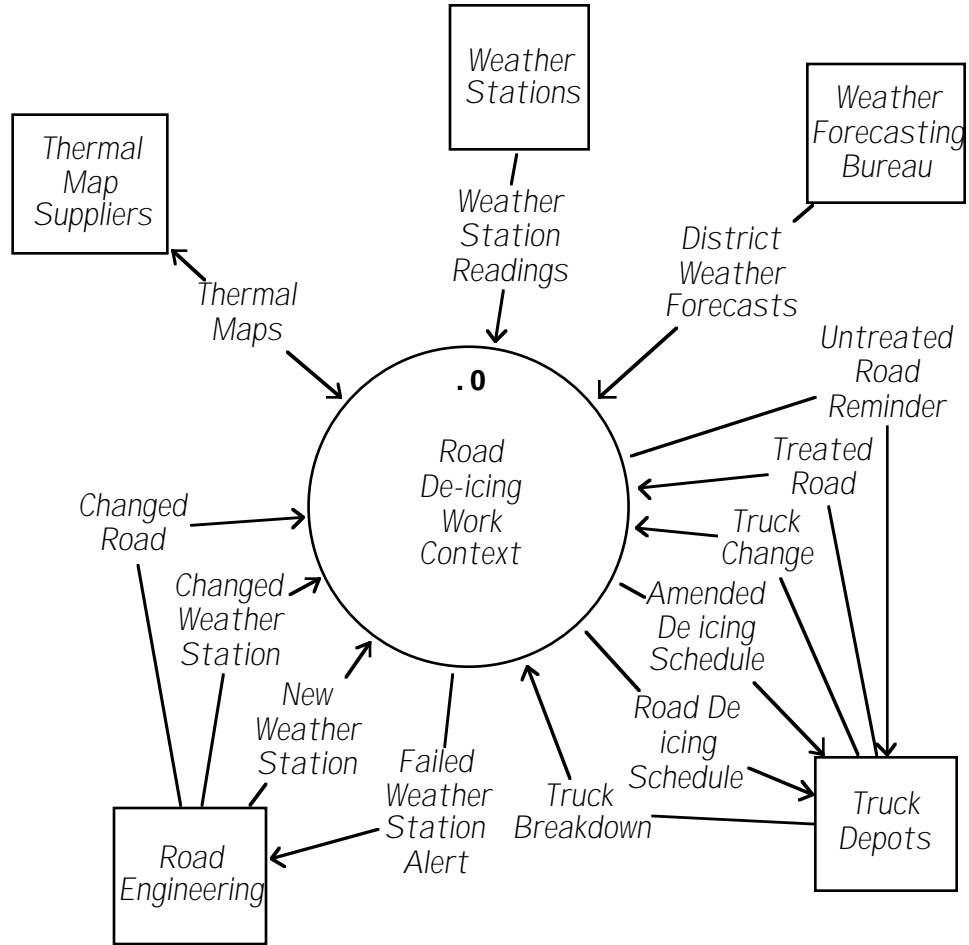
Weather Stations

Weather Forecasting Bureau

Thermal Map Suppliers

Weather Station Readings

District Weather Forecasts

Thermal Maps

Untreated Road Reminder

.0

Road De-icing Work Context

Treated Road

Changed Road

Truck Change

Changed Weather Station

Amended De icing Schedule

New Weather Station

Road De icing Schedule

Failed Weather Station Alert

Truck Breakdown

Truck Depots

Road Engineering